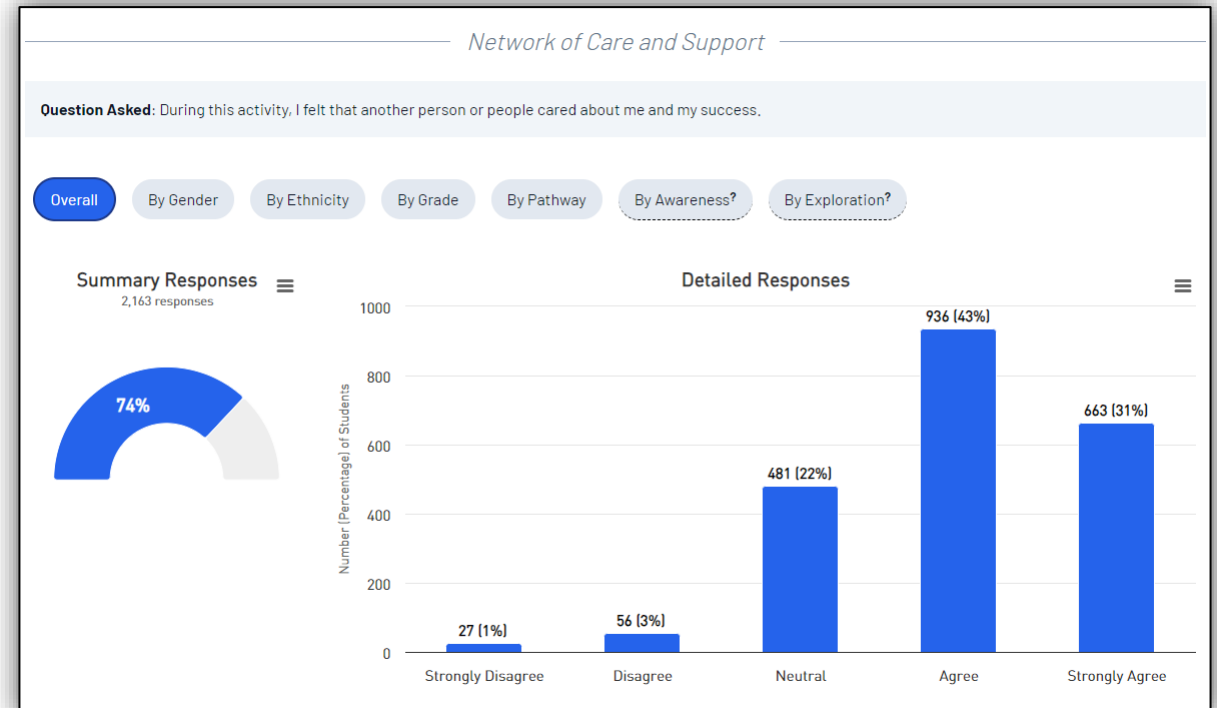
Network of Care and Support

**Question Asked**: During this activity, I felt that another person or people cared about me and my success.

Overall | By Gender | By Ethnicity | By Grade | By Pathway | By Awareness? | By Exploration?

Summary Responses
2,163 responses

74%

Detailed Responses

1000
800
600
400
200
0

Number (Percentage) of Students

27 (1%)
56 (3%)
481 (22%)
936 (43%)
663 (31%)

Strongly Disagree
Disagree
Neutral
Agree
Strongly Agree